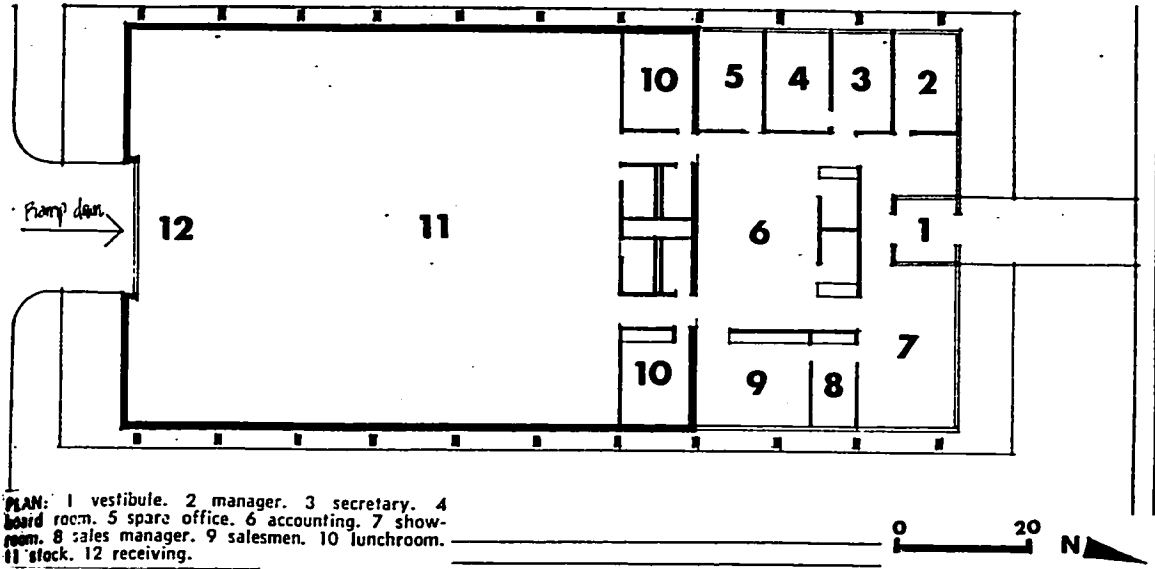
10 5 4 3 2

Ramp down 12 11 6 1

7

10 9 8

PLAN: 1 vestibule. 2 manager. 3 secretary. 4 board room. 5 spare office. 6 accounting. 7 showroom. 8 sales manager. 9 salesmen. 10 lunchroom. 11 stock. 12 receiving.

0 20 N